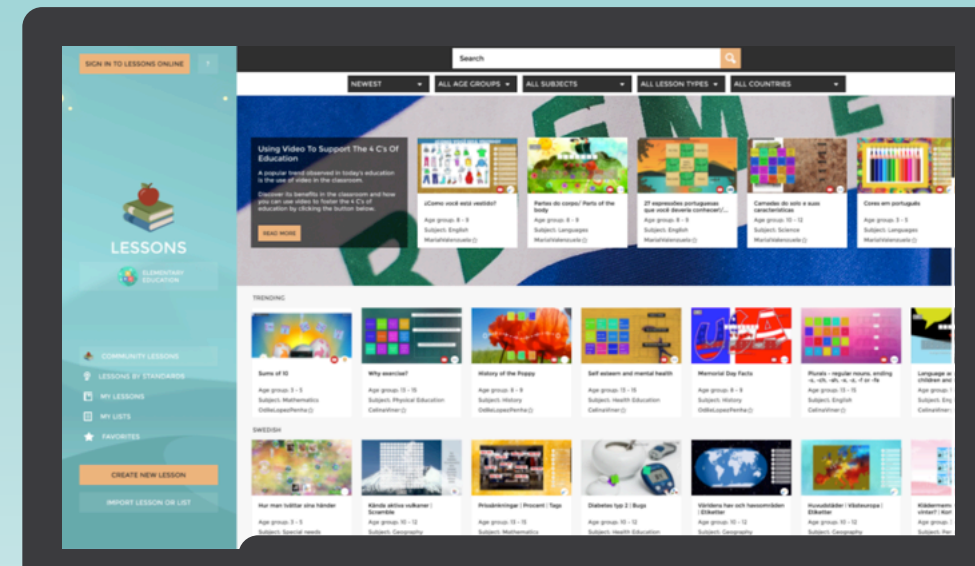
SIGN IN TO LESSONS ONLINE

LESSONS

ELEMENTARY EDUCATION

COMMUNITY LESSONS
LESSONS BY STANDARDS
MY LESSONS
MY LISTS
FAVORITES

CREATE NEW LESSON
IMPORT LESSON OR LIST

Search

NEWEST
ALL AGE GROUPS
ALL SUBJECTS
ALL LESSON TYPES
ALL COUNTRIES

Using Video To Support The 4 C's Of Education

A popular trend observed in today's education is the use of video in the classroom.

Discover its benefits in the classroom and how you can use video to foster the 4 C's of education by clicking the button below.

READ MORE

¿Como você está vestido?
Age group: 8 - 9
Subject: English
MariaValenzuela

Partes do corpo/ Parts of the body
Age group: 8 - 9
Subject: Languages
MariaValenzuela

27 expressões portuguesas que você deveria conhecer!
Age group: 8 - 9
Subject: English
MariaValenzuela

Camadas do solo e suas características
Age group: 10 - 12
Subject: Science
MariaValenzuela

Cores em português
Age group: 3 - 5
Subject: Languages
MariaValenzuela

TRENDING

Sums of 10
Age group: 3 - 5
Subject: Mathematics
OdileLopezPenha

Why exercise?
Age group: 13 - 15
Subject: Physical Education
CelinaViner

History of the Poppy
Age group: 8 - 9
Subject: History
OdileLopezPenha

Self esteem and mental health
Age group: 13 - 15
Subject: Health Education
CelinaViner

Memorial Day Facts
Age group: 8 - 9
Subject: History
OdileLopezPenha

Plurals - regular nouns, ending -s, -ch, -sh, -x, -z, -f or -fe
Age group: 13 - 15
Subject: English
CelinaViner

Language a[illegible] children an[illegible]
Age group: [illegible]
Subject: Eng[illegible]
CelinaViner

SWEDISH

Hur man tvättar sina händer
Age group: 3 - 5
Subject: Special needs

Kända aktiva vulkaner | Scramble
Age group: 10 - 12
Subject: Geography

Prisnämningar | Procent | Tags
Age group: 13 - 15
Subject: Mathematics

Diabetes typ 2 | Bugs
Age group: 10 - 12
Subject: Health Education

Världens hav och havsområden | Etiketter
Age group: 10 - 12
Subject: Geography

Huvudstäder i Västeuropa | Etiketter
Age group: 10 - 12
Subject: Geography

Kläder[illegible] vinter? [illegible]
Age group: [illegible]
Subject: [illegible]